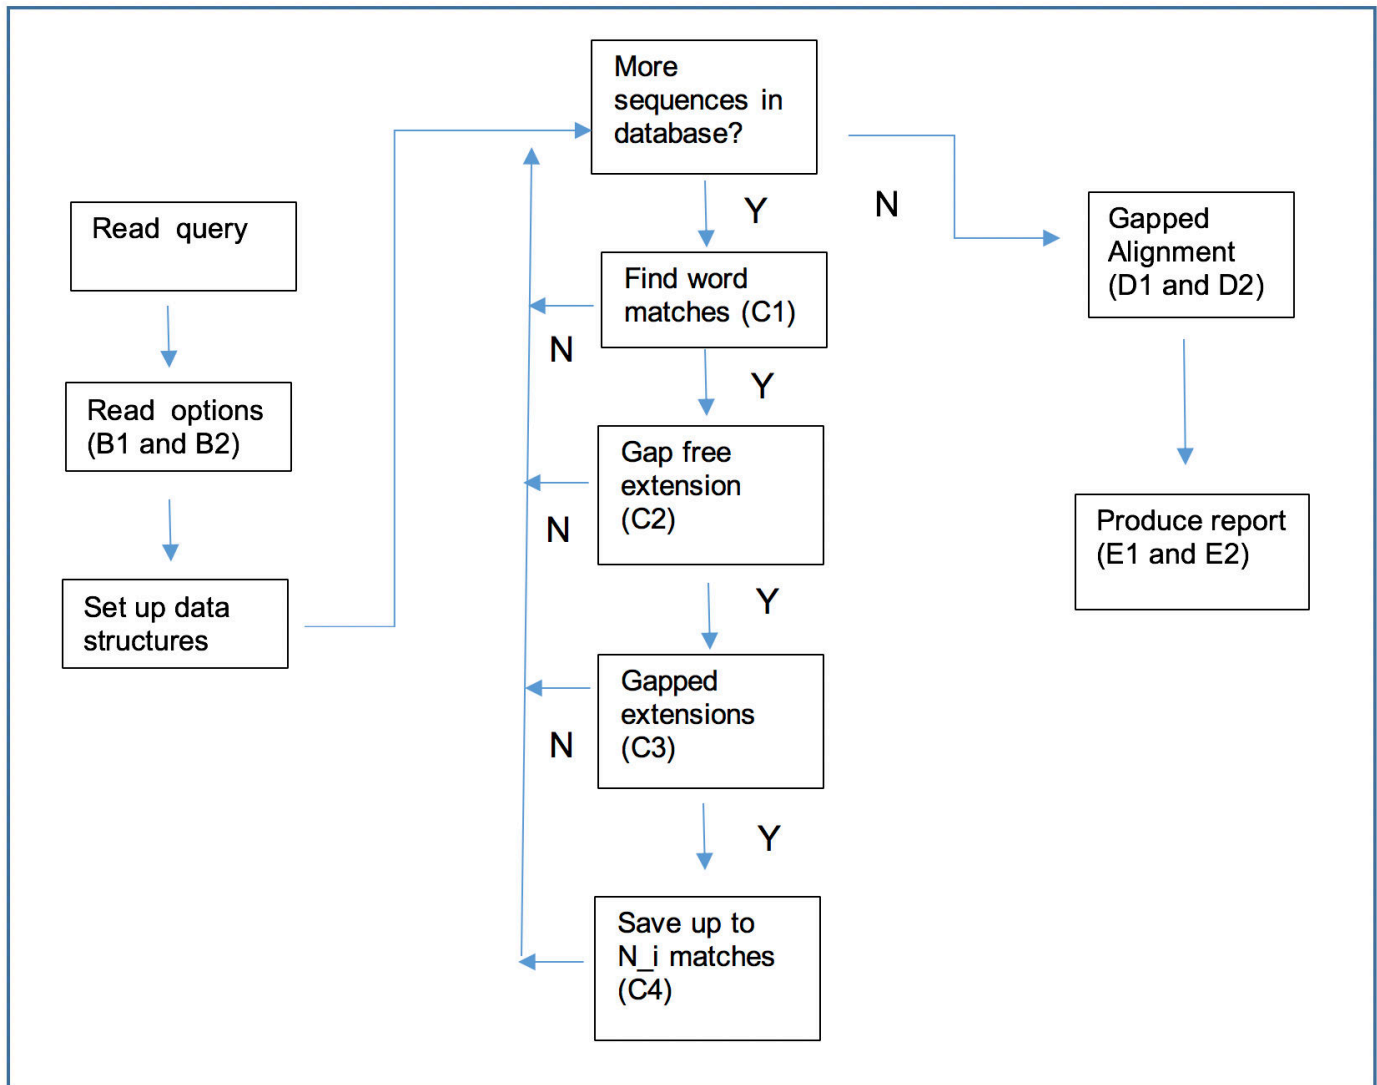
Read query

Read options (B1 and B2)

Set up data structures

More sequences in database?

Y

N

Find word matches (C1)

N

Y

Gap free extension (C2)

N

Y

Gapped extensions (C3)

N

Y

Save up to N_i matches (C4)

Gapped Alignment (D1 and D2)

Produce report (E1 and E2)